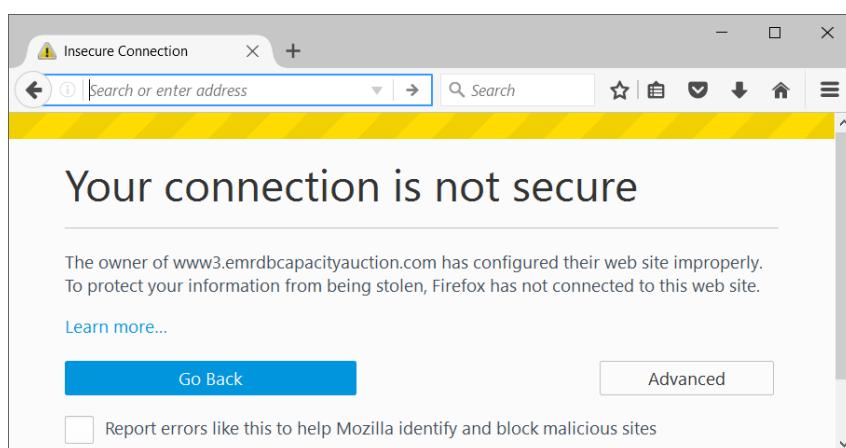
Insecure Connection

Search or enter address

Search

Your connection is not secure

The owner of www3.emrdbcapacityauction.com has configured their web site improperly. To protect your information from being stolen, Firefox has not connected to this web site.

Learn more...

Go Back

Advanced

Report errors like this to help Mozilla identify and block malicious sites